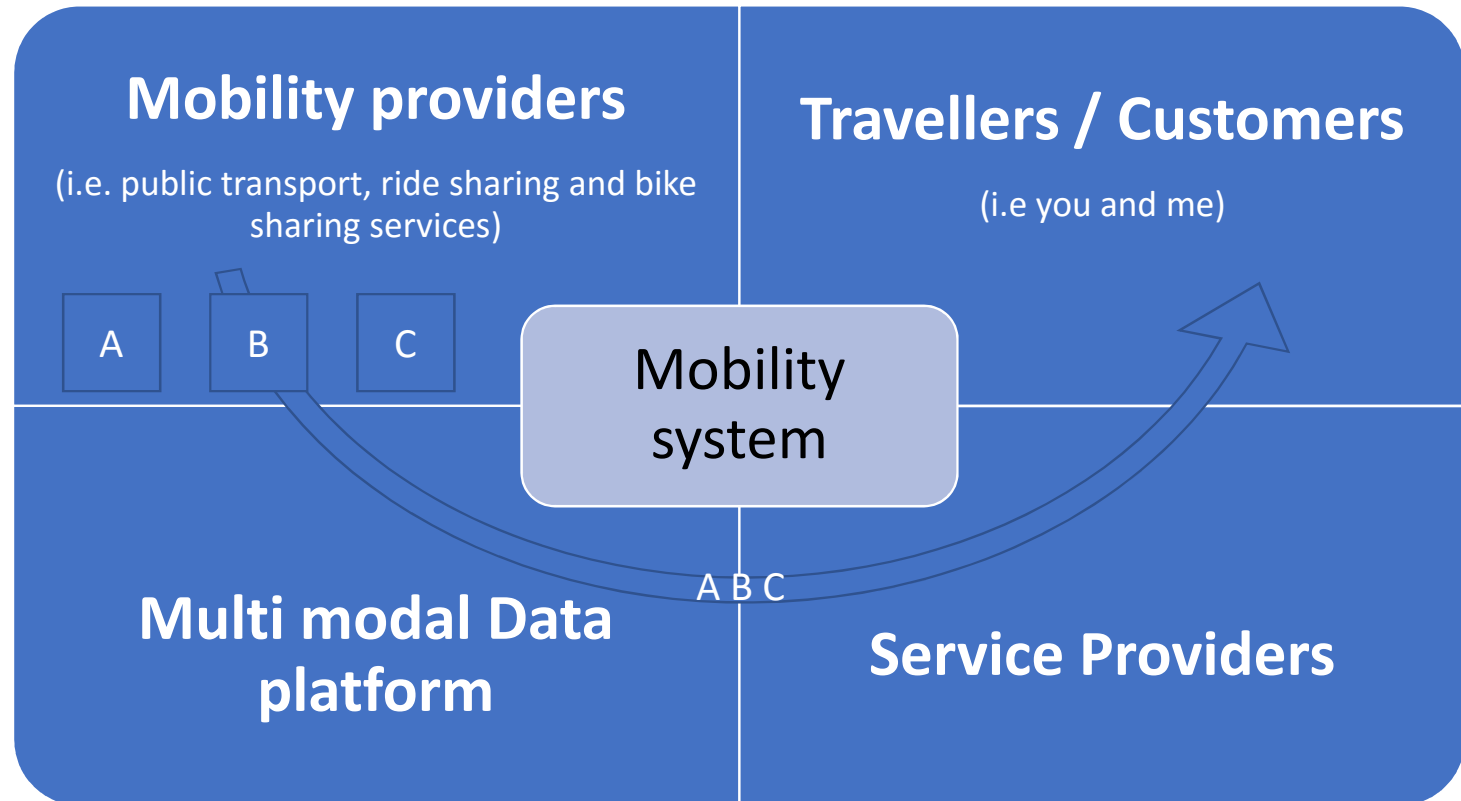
Mobility providers

(i.e. public transport, ride sharing and bike sharing services)

Travellers / Customers

(i.e you and me)

A

B

C

Mobility system

A B C

Multi modal Data platform

Service Providers